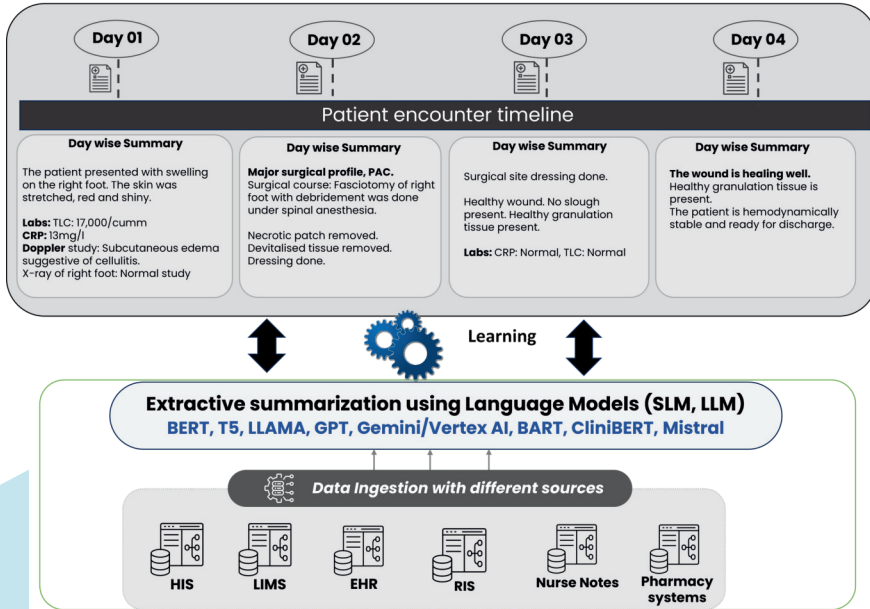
Day 01

Day 02

Day 03

Day 04

Patient encounter timeline

Day wise Summary

The patient presented with swelling on the right foot. The skin was stretched, red and shiny.

**Labs:** TLC: 17,000/cumm
**CRP:** 13mg/l
**Doppler** study: Subcutaneous edema suggestive of cellulitis.
X-ray of right foot: Normal study

Day wise Summary

**Major surgical profile, PAC.**
Surgical course: Fasciotomy of right foot with debridement was done under spinal anesthesia.

Necrotic patch removed. Devitalised tissue removed. Dressing done.

Day wise Summary

Surgical site dressing done.

Healthy wound. No slough present. Healthy granulation tissue present.

**Labs:** CRP: Normal, TLC: Normal

Day wise Summary

**The wound is healing well.**
Healthy granulation tissue is present.
The patient is hemodynamically stable and ready for discharge.

Learning

Extractive summarization using Language Models (SLM, LLM)
BERT, T5, LLAMA, GPT, Gemini/Vertex AI, BART, CliniBERT, Mistral

Data Ingestion with different sources

HIS

LIMS

EHR

RIS

Nurse Notes

Pharmacy systems